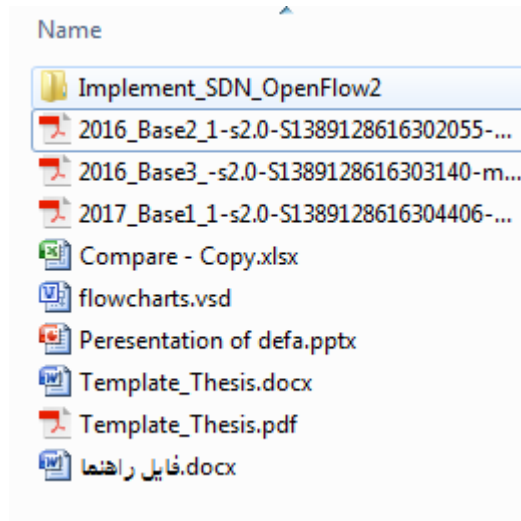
Name

Implement_SDN_OpenFlow2

2016_Base2_1-s2.0-S1389128616302055-...

2016_Base3_-s2.0-S1389128616303140-m...

2017_Base1_1-s2.0-S1389128616304406-...

Compare - Copy.xlsx

flowcharts.vsd

Peresentation of defa.pptx

Template_Thesis.docx

Template_Thesis.pdf

فایل راهنما.docx